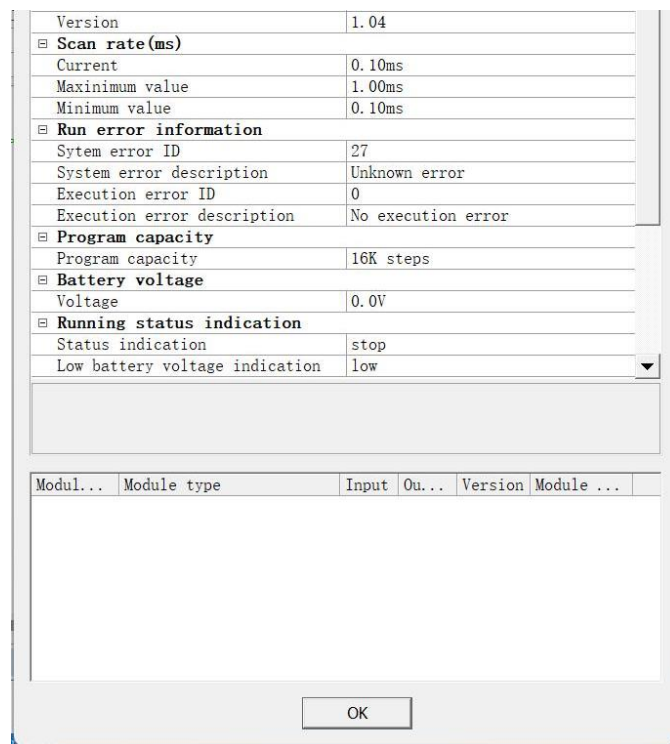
| Version | 1.04 |
|---|---|
| ⊟ **Scan rate(ms)** | |
| Current | 0.10ms |
| Maxinimum value | 1.00ms |
| Minimum value | 0.10ms |
| ⊟ **Run error information** | |
| Sytem error ID | 27 |
| System error description | Unknown error |
| Execution error ID | 0 |
| Execution error description | No execution error |
| ⊟ **Program capacity** | |
| Program capacity | 16K steps |
| ⊟ **Battery voltage** | |
| Voltage | 0.0V |
| ⊟ **Running status indication** | |
| Status indication | stop |
| Low battery voltage indication | low |

| Modul... | Module type | Input | Ou... | Version | Module ... |
|---|---|---|---|---|---|

OK